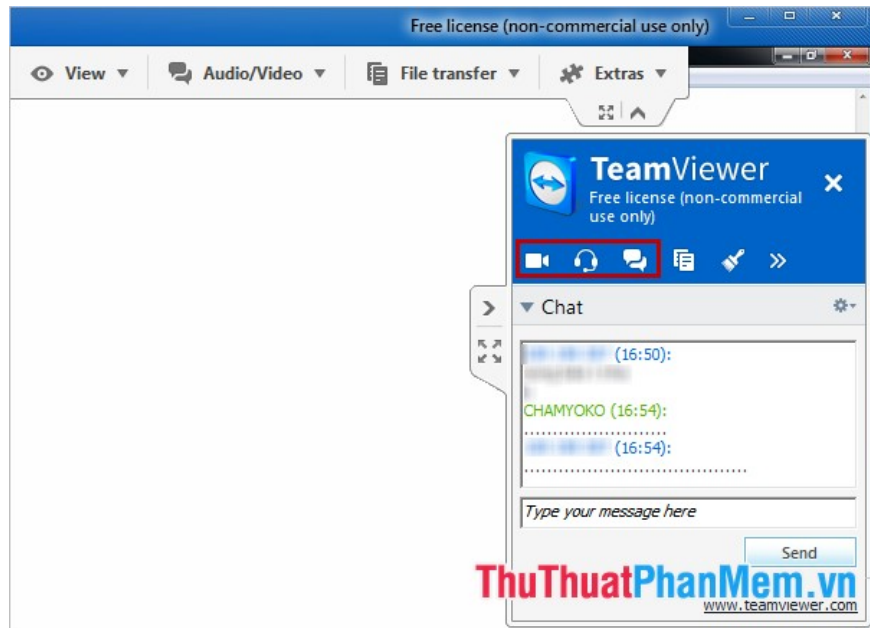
Free license (non-commercial use only)

View ▼ Audio/Video ▼ File transfer ▼ Extras ▼

TeamViewer
Free license (non-commercial use only)

Chat

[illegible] (16:50):
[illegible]
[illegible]
CHAMYOKO (16:54):
........................
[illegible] (16:54):
......................................

Type your message here

Send

ThuThuatPhanMem.vn
www.teamviewer.com